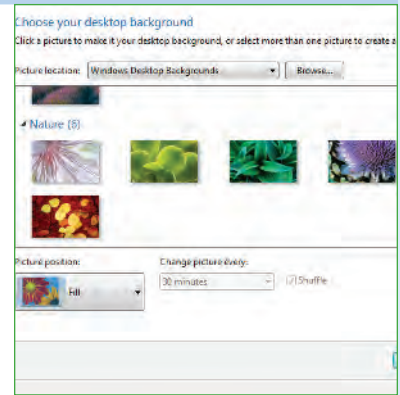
Choose your desktop background

Click a picture to make it your desktop background, or select more than one picture to create a

Picture location: Windows Desktop Backgrounds Browse...

Nature (8)

Picture position:

Fill

Change picture every:

30 minutes

Shuffle